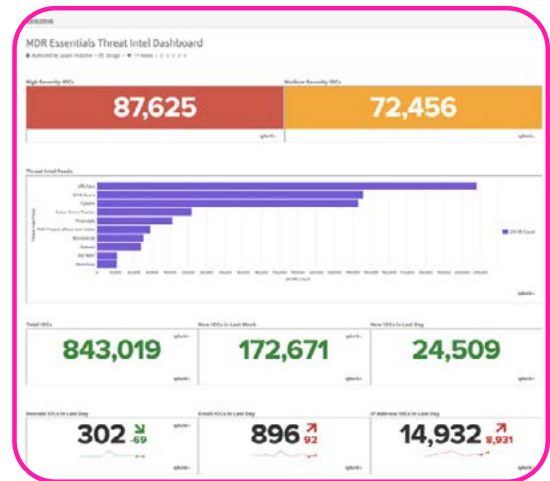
MDR Essentials Threat Intel Dashboard

High Severity IOCs

87,625

Medium Severity IOCs

72,456

Threat Intel Feeds

Total IOCs

843,019

New IOCs in Last Week

172,671

New IOCs in Last Day

24,509

Domain IOCs in Last Day

302 -69

Email IOCs in Last Day

896 92

IP Address IOCs in Last Day

14,932 8,931